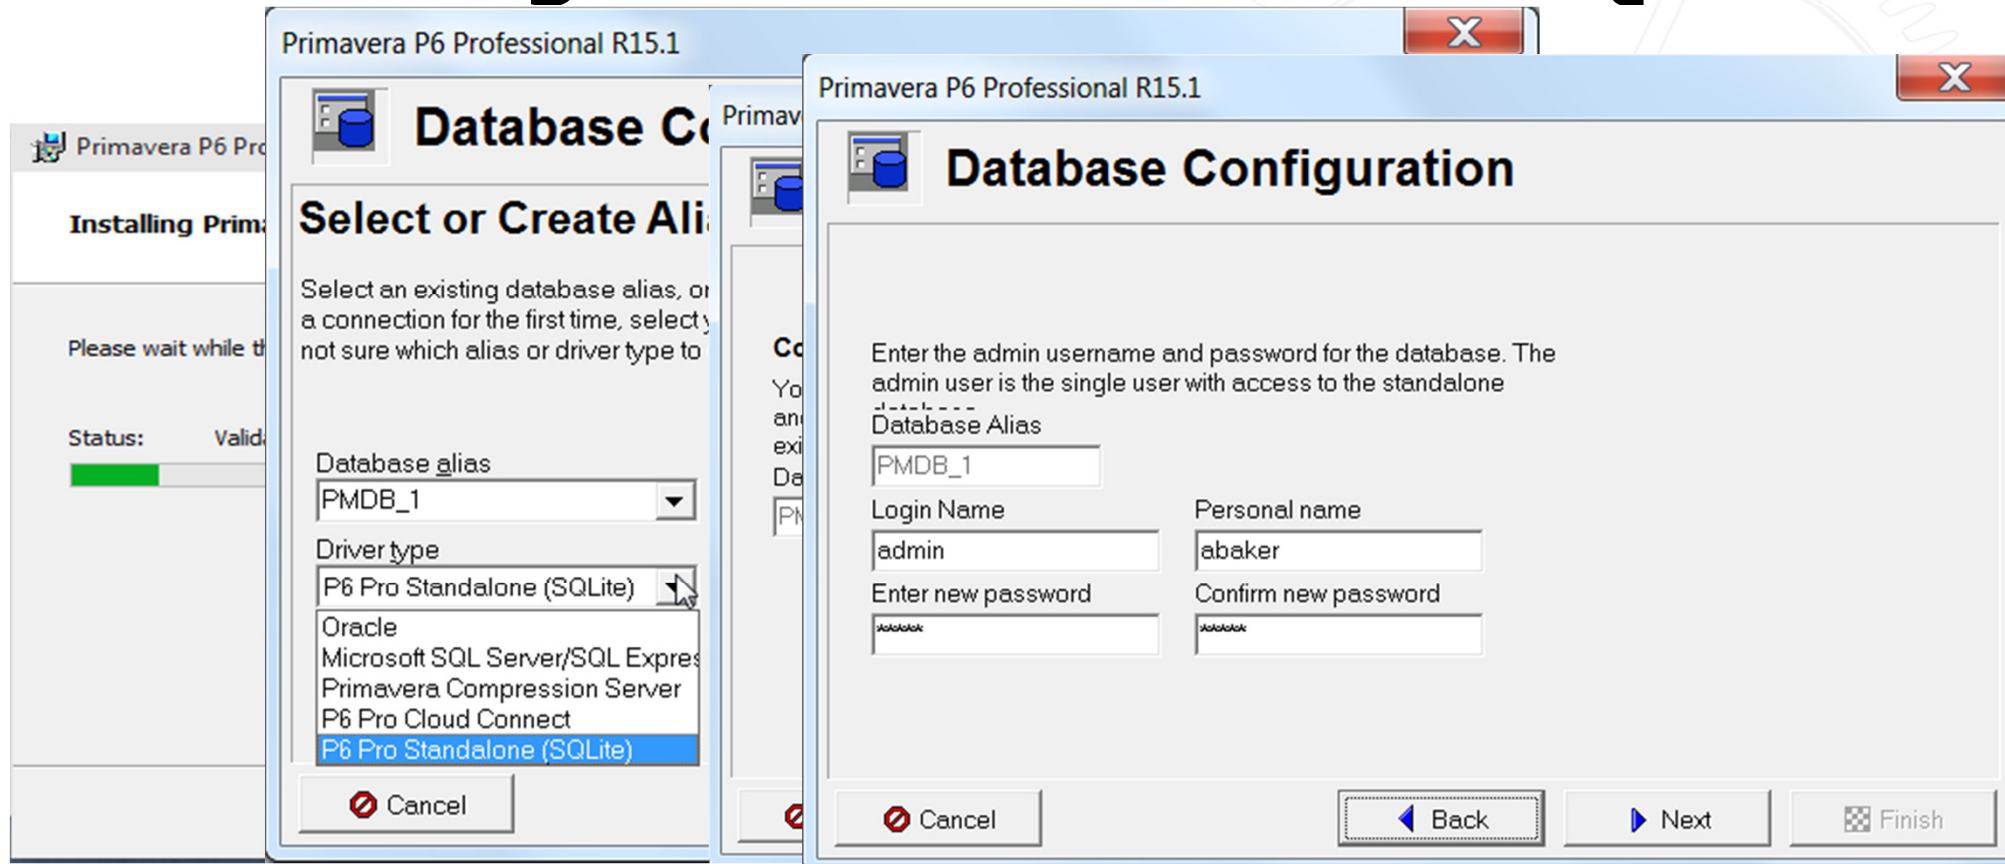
Primavera P6 Pro

Installing Prim

Please wait while th

Status: Valid

Primavera P6 Professional R15.1

Database Co

Select or Create Ali

Select an existing database alias, or a connection for the first time, select y not sure which alias or driver type to

Database alias

PMDB_1

Driver type

P6 Pro Standalone (SQLite)

Oracle
Microsoft SQL Server/SQL Expres
Primavera Compression Server
P6 Pro Cloud Connect
P6 Pro Standalone (SQLite)

Cancel

Primav

Co
Yo
an
exi
Da
PM

Primavera P6 Professional R15.1

Database Configuration

Enter the admin username and password for the database. The admin user is the single user with access to the standalone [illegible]

Database Alias

PMDB_1

Login Name

admin

Personal name

abaker

Enter new password

*****

Confirm new password

*****

Cancel

Back

Next

Finish